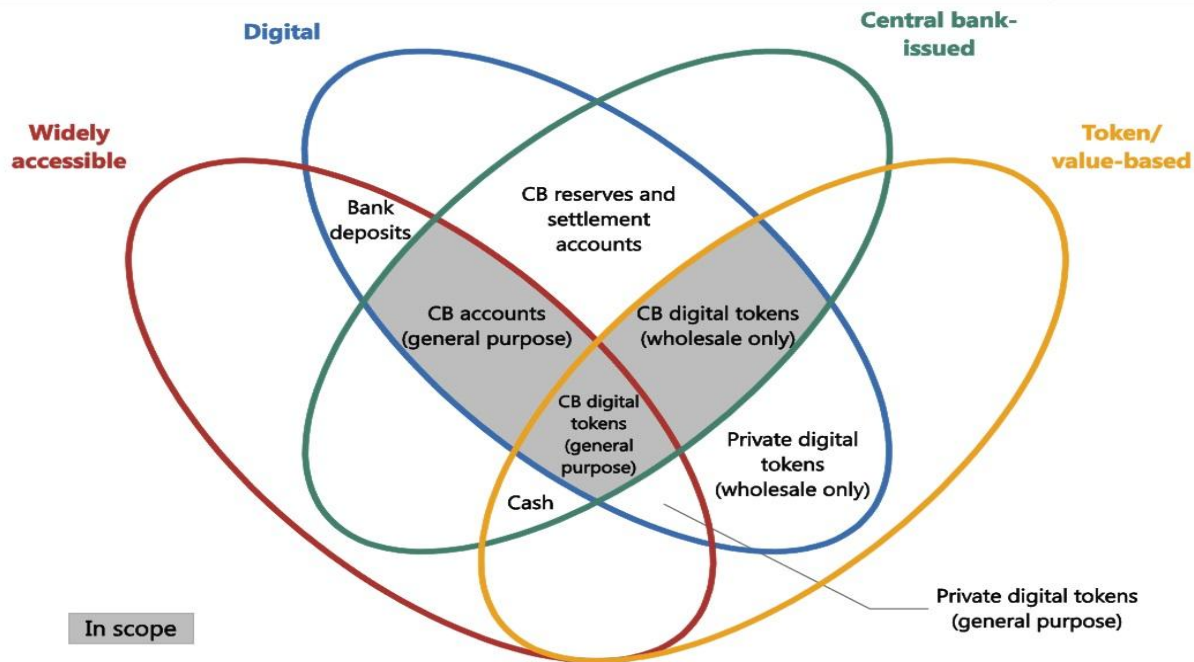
Digital

Central bank-issued

Widely accessible

Token/ value-based

Bank deposits

CB reserves and settlement accounts

CB accounts (general purpose)

CB digital tokens (wholesale only)

CB digital tokens (general purpose)

Private digital tokens (wholesale only)

Cash

Private digital tokens (general purpose)

In scope